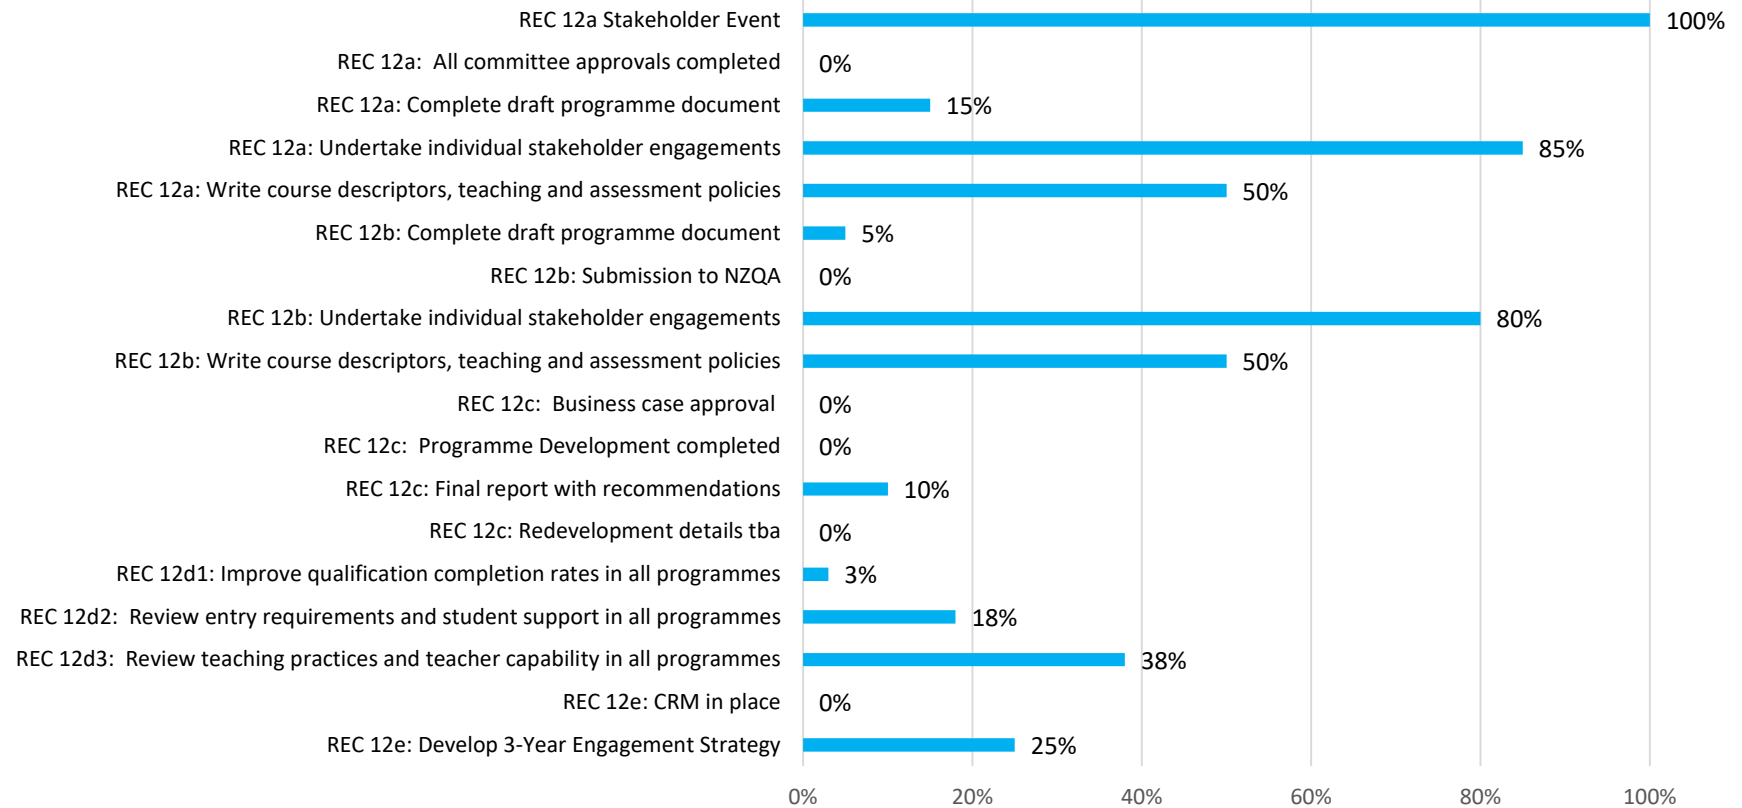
REC 12a Stakeholder Event 100%
REC 12a: All committee approvals completed 0%
REC 12a: Complete draft programme document 15%
REC 12a: Undertake individual stakeholder engagements 85%
REC 12a: Write course descriptors, teaching and assessment policies 50%
REC 12b: Complete draft programme document 5%
REC 12b: Submission to NZQA 0%
REC 12b: Undertake individual stakeholder engagements 80%
REC 12b: Write course descriptors, teaching and assessment policies 50%
REC 12c: Business case approval 0%
REC 12c: Programme Development completed 0%
REC 12c: Final report with recommendations 10%
REC 12c: Redevelopment details tba 0%
REC 12d1: Improve qualification completion rates in all programmes 3%
REC 12d2: Review entry requirements and student support in all programmes 18%
REC 12d3: Review teaching practices and teacher capability in all programmes 38%
REC 12e: CRM in place 0%
REC 12e: Develop 3-Year Engagement Strategy 25%

0% 20% 40% 60% 80% 100%